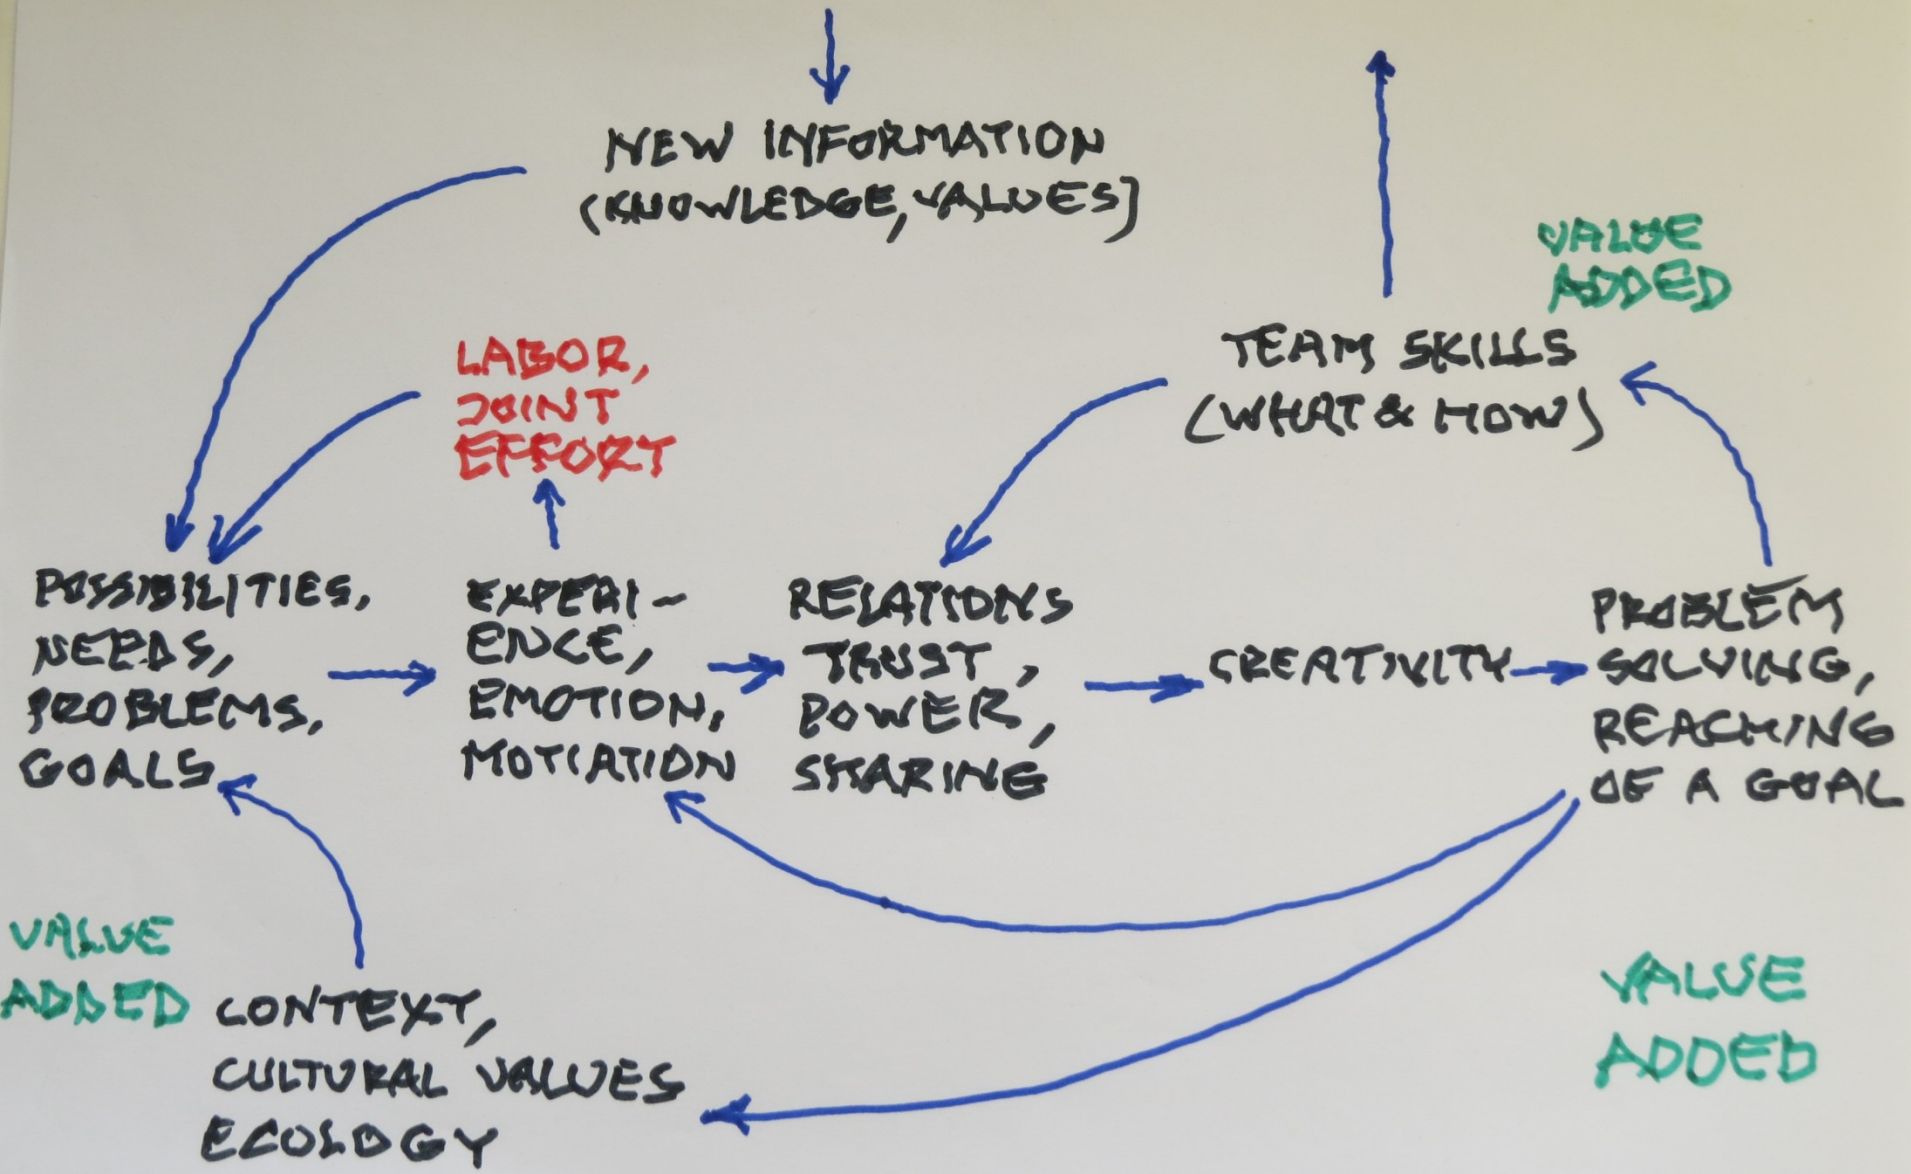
NEW INFORMATION (KNOWLEDGE, VALUES]

VALUE ADDED

TEAM SKILLS (WHAT & HOW)

LABOR, JOINT EFFORT

POSSIBILITIES, NEEDS, PROBLEMS, GOALS

EXPERIENCE, EMOTION, MOTIVATION

RELATIONS TRUST, POWER, SHARING

CREATIVITY

PROBLEM SOLVING, REACHING OF A GOAL

VALUE ADDED

CONTEXT, CULTURAL VALUES ECOLOGY

VALUE ADDED